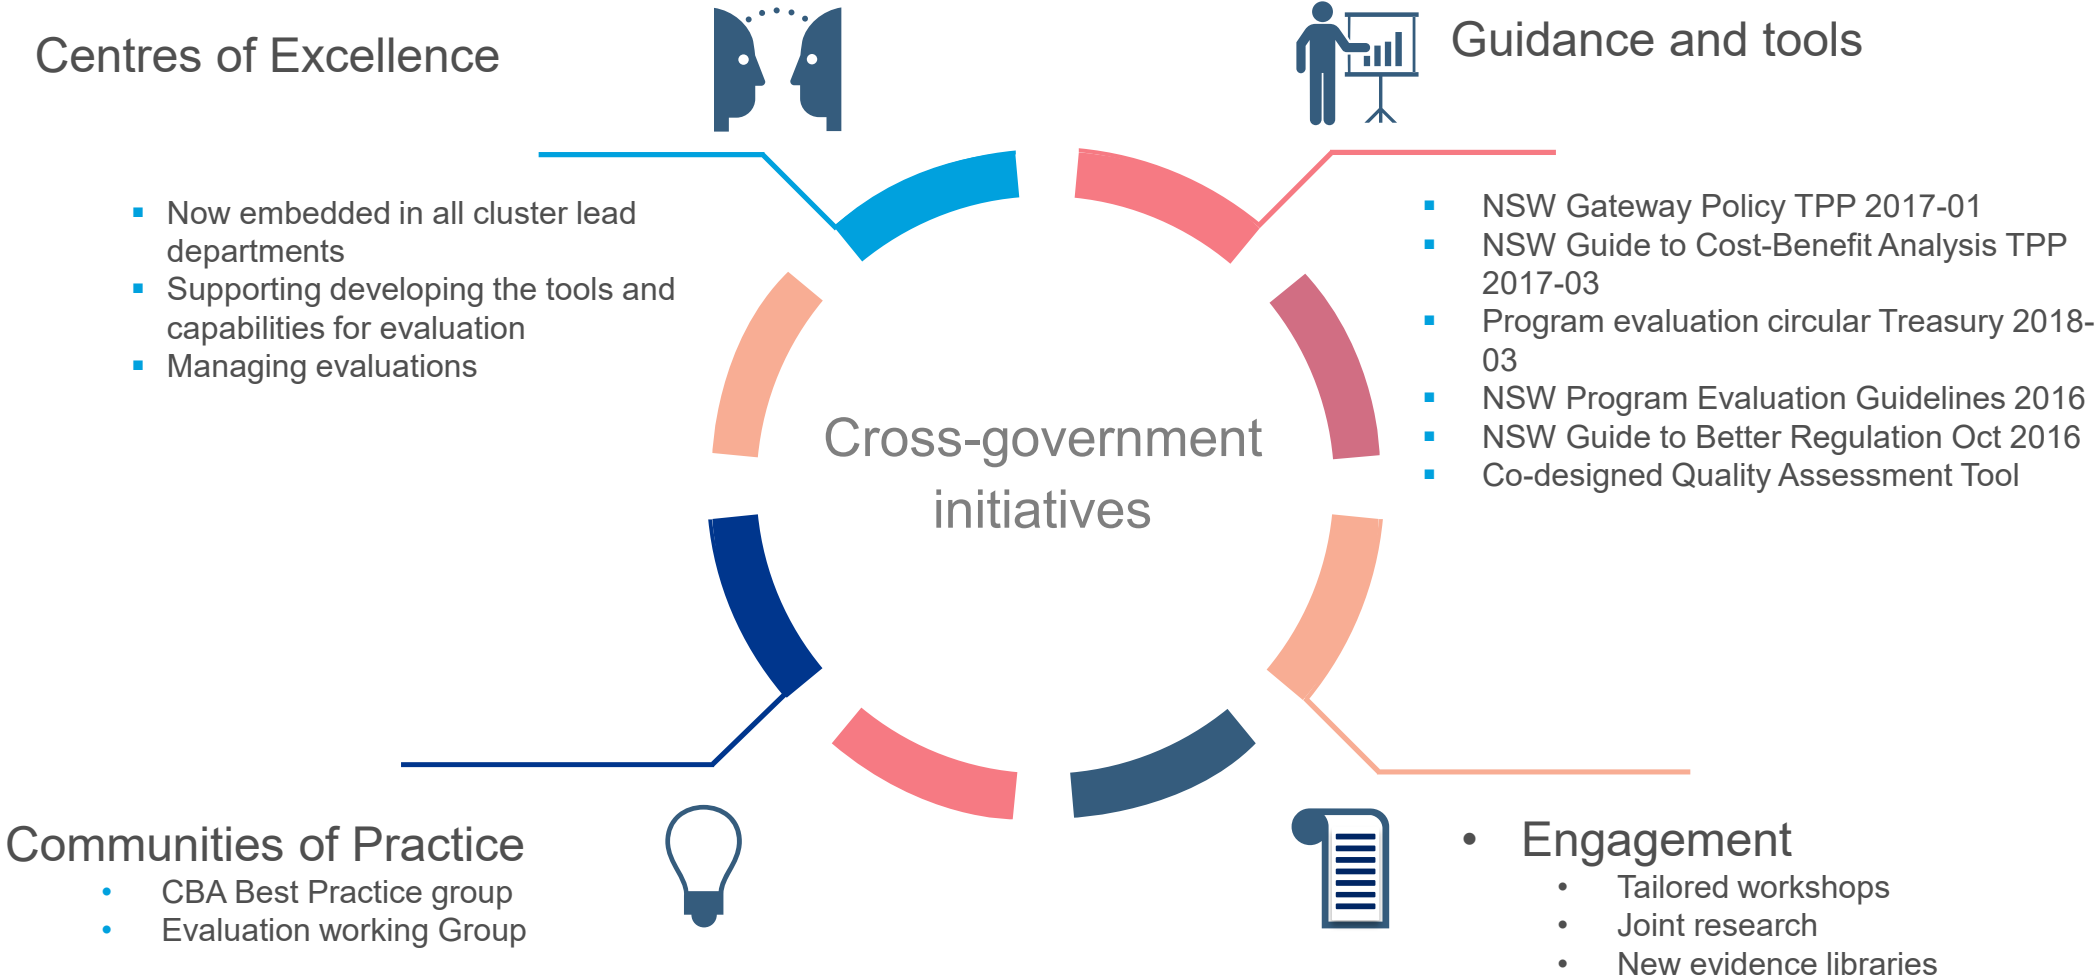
Centres of Excellence

- Now embedded in all cluster lead departments
- Supporting developing the tools and capabilities for evaluation
- Managing evaluations

Guidance and tools

- NSW Gateway Policy TPP 2017-01
- NSW Guide to Cost-Benefit Analysis TPP 2017-03
- Program evaluation circular Treasury 2018-03
- NSW Program Evaluation Guidelines 2016
- NSW Guide to Better Regulation Oct 2016
- Co-designed Quality Assessment Tool

Cross-government initiatives

Communities of Practice
- CBA Best Practice group
- Evaluation working Group

- Engagement
  - Tailored workshops
  - Joint research
  - New evidence libraries